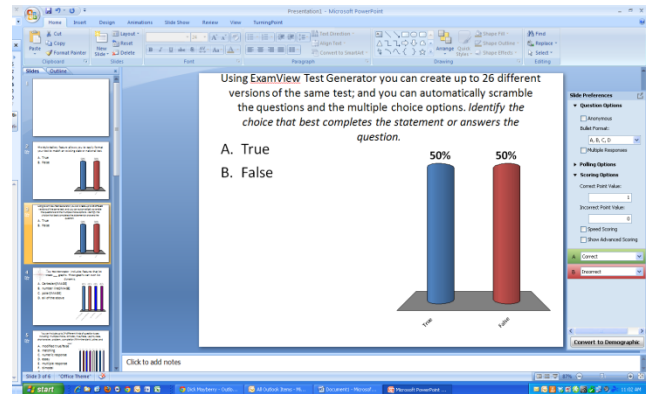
Presentation1 - Microsoft PowerPoint

Home Insert Design Animations Slide Show Review View TurningPoint

Cut Copy Format Painter Paste Clipboard
New Slide Layout Reset Delete Slides
Font
Paragraph
Text Direction Align Text Convert to SmartArt
Drawing Arrange Quick Styles Shape Fill Shape Outline Shape Effects
Find Replace Select Editing

Slides Outline

Using ExamView Test Generator you can create up to 26 different versions of the same test; and you can automatically scramble the questions and the multiple choice options. *Identify the choice that best completes the statement or answers the question.*

A. True

B. False

| | |
|---|---|
| 50% | 50% |
| True | False |

Slide Preferences
Question Options
Anonymous
Bullet Format:
A, B, C, D
Multiple Responses
Polling Options
Scoring Options
Correct Point Value:
1
Incorrect Point Value:
0
Speed Scoring
Show Advanced Scoring

Correct
Incorrect

Convert to Demographic

Click to add notes

Slide 3 of 6 "Office Theme"

start